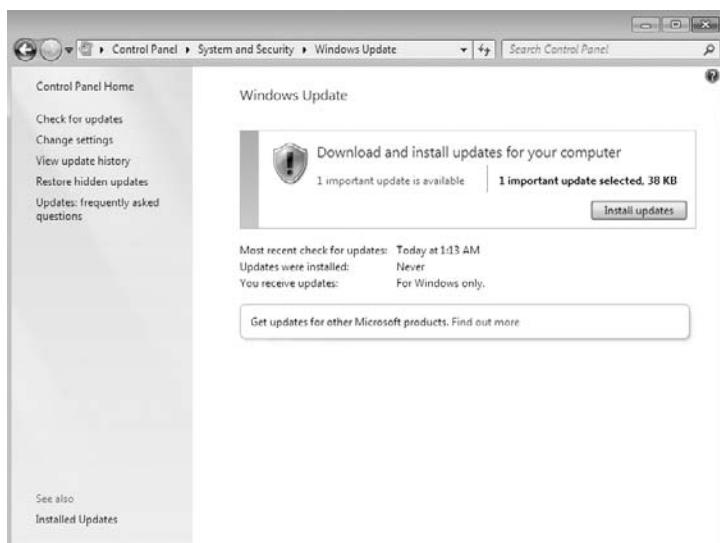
Control Panel ▸ System and Security ▸ Windows Update

Search Control Panel

Control Panel Home

Check for updates

Change settings

View update history

Restore hidden updates

Updates: frequently asked questions

Windows Update

Download and install updates for your computer

1 important update is available

1 important update selected, 38 KB

Install updates

Most recent check for updates: Today at 1:13 AM

Updates were installed: Never

You receive updates: For Windows only.

Get updates for other Microsoft products. Find out more

See also

Installed Updates